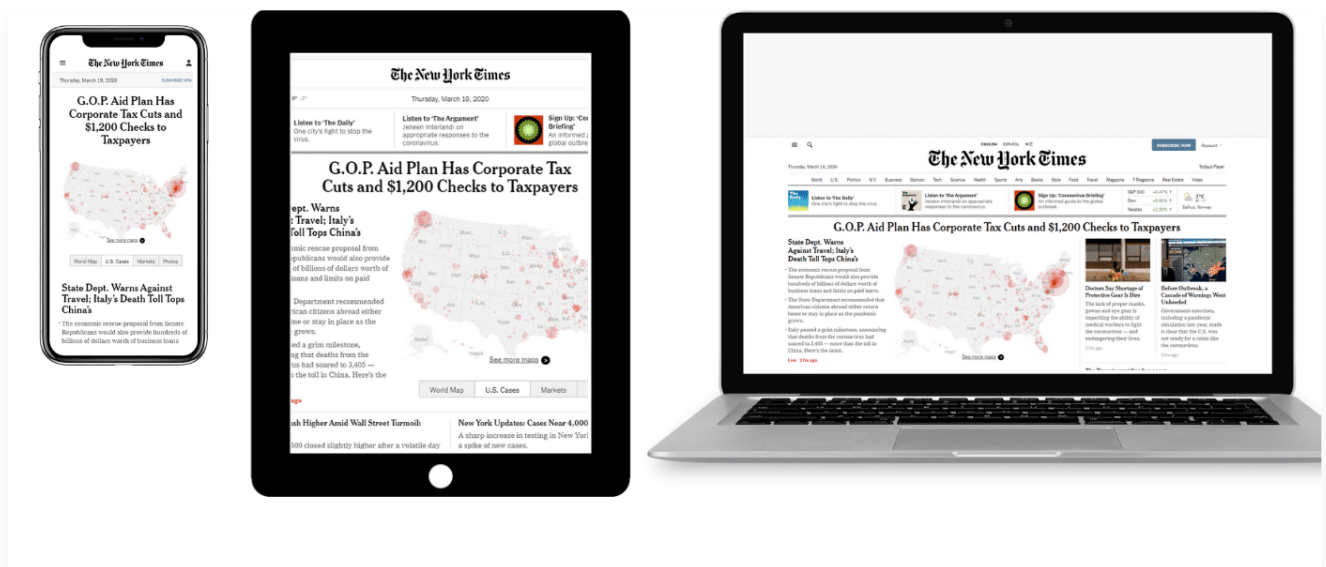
The New York Times

Thursday, March 19, 2020

SUBSCRIBE NOW

G.O.P. Aid Plan Has Corporate Tax Cuts and $1,200 Checks to Taxpayers

See more maps

World Map | U.S. Cases | Markets | Photos

State Dept. Warns Against Travel; Italy's Death Toll Tops China's

The economic rescue proposal from Senate Republicans would also provide hundreds of billions of dollars worth of business loans

The New York Times

Thursday, March 19, 2020

Listen to 'The Daily' One city's fight to stop the virus.

Listen to 'The Argument' Jeneen Interlandi on appropriate responses to the coronavirus.

Sign Up: 'Co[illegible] Briefing' An informed g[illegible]

G.O.P. Aid Plan Has Corporate Tax Cuts and $1,200 Checks to Taxpayers

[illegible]Dept. Warns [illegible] Travel; Italy's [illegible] Toll Tops China's

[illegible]onomic rescue proposal from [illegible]publicans would also provide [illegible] of billions of dollars worth of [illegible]oans and limits on paid

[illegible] Department recommended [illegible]rican citizens abroad either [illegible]me or stay in place as the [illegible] grows.

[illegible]ed a grim milestone, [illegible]g that deaths from the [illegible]us had soared to 3,405 — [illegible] the toll in China. Here's the

See more maps

World Map | U.S. Cases | Markets

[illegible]sh Higher Amid Wall Street Turmoil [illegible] closed slightly higher after a volatile

New York Updates: Cases Near 4,000 A sharp increase in testing in New Y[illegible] a spike of new cases.

The New York Times

SUBSCRIBE NOW

Account

Thursday, March 19, 2020

Today's Paper

World U.S. Politics N.Y. Business Opinion Tech Science Health Sports Arts Books Style Food Travel Magazine T Magazine Real Estate Video

Listen to 'The Daily' One city's fight to stop the virus.

Listen to 'The Argument' Jeneen Interlandi on appropriate responses to the coronavirus.

Sign Up: 'Coronavirus Briefing' An informed guide to the global outbreak.

G.O.P. Aid Plan Has Corporate Tax Cuts and $1,200 Checks to Taxpayers

State Dept. Warns Against Travel; Italy's Death Toll Tops China's

The economic rescue proposal from Senate Republicans would also provide hundreds of billions of dollars worth of business loans and limits on paid leave.

The State Department recommended that American citizens abroad either return home or stay in place as the pandemic grows.

Italy passed a grim milestone, announcing that deaths from the coronavirus had soared to 3,405 — more than the toll in China. Here's the latest.

See more maps

Doctors Say Shortage of Protective Gear Is Dire

The lack of proper masks, gowns and eye gear is impeding the ability of medical workers to fight the coronavirus — and endangering their lives.

Before Outbreak, a Cascade of Warnings Went Unheeded

Government exercises, including a pandemic simulation last year, made it clear that the U.S. was not ready for a crisis like the coronavirus.